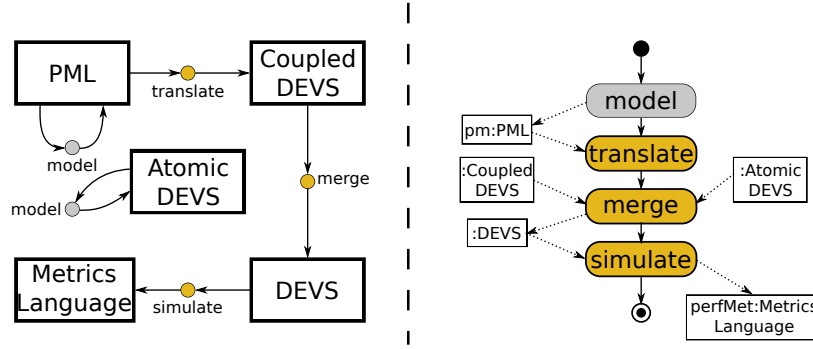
PML

translate

Coupled DEVS

model

Atomic DEVS

merge

model

Metrics Language

simulate

DEVS

model

pm:PML

translate

:Coupled DEVS

:Atomic DEVS

merge

:DEVS

simulate

perfMet:Metrics Language